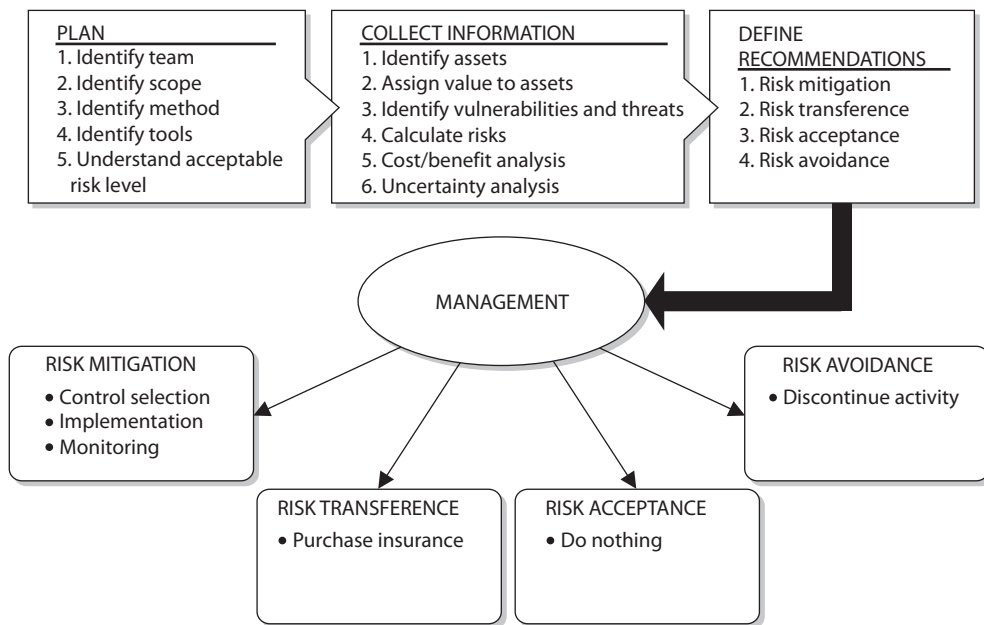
PLAN
1. Identify team
2. Identify scope
3. Identify method
4. Identify tools
5. Understand acceptable risk level

COLLECT INFORMATION
1. Identify assets
2. Assign value to assets
3. Identify vulnerabilities and threats
4. Calculate risks
5. Cost/benefit analysis
6. Uncertainty analysis

DEFINE RECOMMENDATIONS
1. Risk mitigation
2. Risk transference
3. Risk acceptance
4. Risk avoidance

MANAGEMENT

RISK MITIGATION
• Control selection
• Implementation
• Monitoring

RISK AVOIDANCE
• Discontinue activity

RISK TRANSFERENCE
• Purchase insurance

RISK ACCEPTANCE
• Do nothing